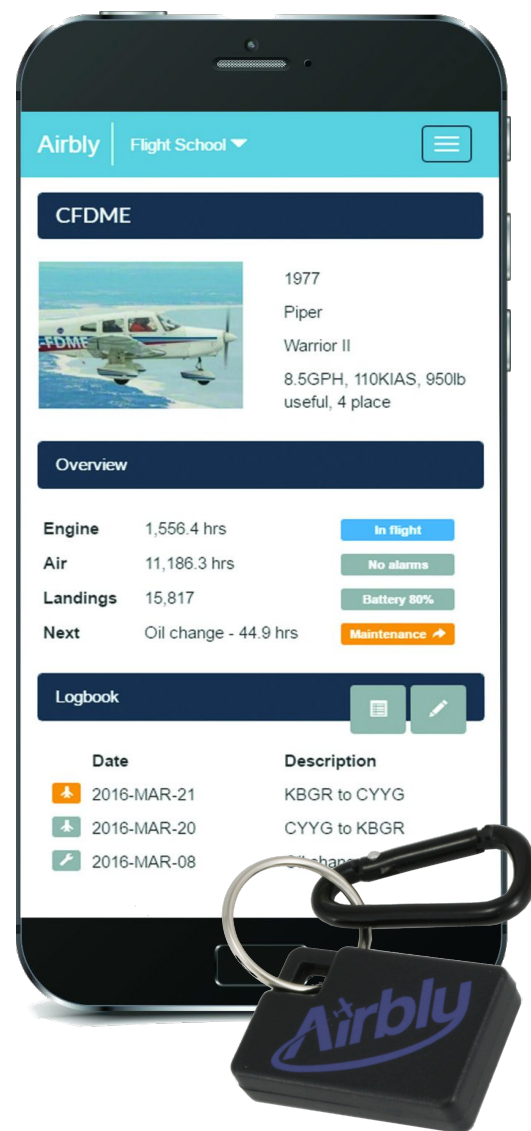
Airbly | Flight School

CFDME

FDME

1977

Piper

Warrior II

8.5GPH, 110KIAS, 950lb useful, 4 place

Overview

| | | |
|---|---|---|
| Engine | 1,556.4 hrs | In flight |
| Air | 11,186.3 hrs | No alarms |
| Landings | 15,817 | Battery 80% |
| Next | Oil change - 44.9 hrs | Maintenance |

Logbook

| Date | Description |
|---|---|
| 2016-MAR-21 | KBGR to CYYG |
| 2016-MAR-20 | CYYG to KBGR |
| 2016-MAR-08 | Oil chang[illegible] |

Airbly